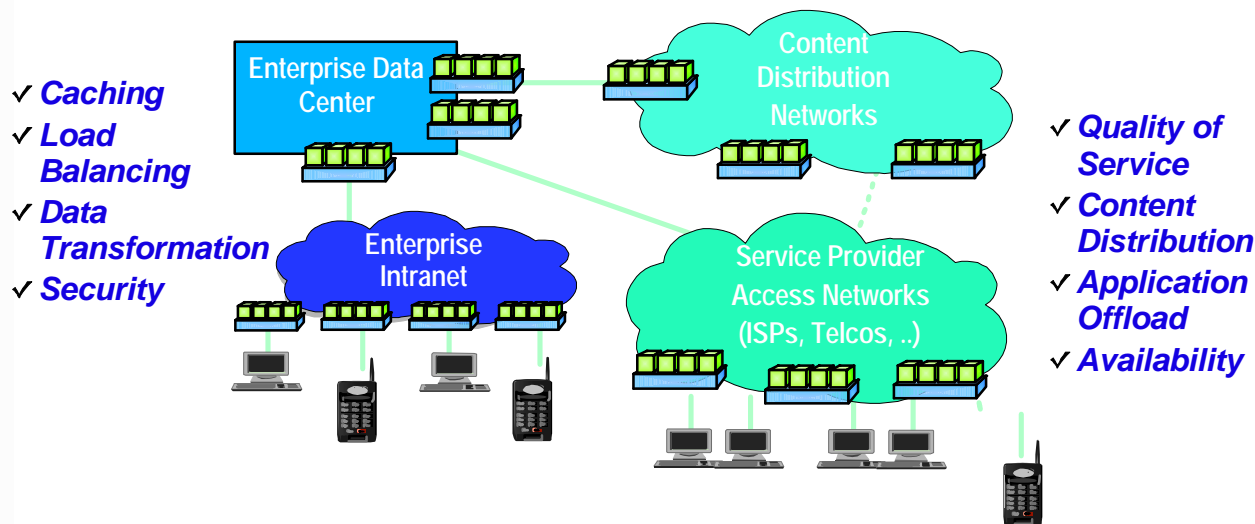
✓ Caching
✓ Load Balancing
✓ Data Transformation
✓ Security

Enterprise Data Center

Content Distribution Networks

Enterprise Intranet

Service Provider Access Networks (ISPs, Telcos, ..)

✓ Quality of Service
✓ Content Distribution
✓ Application Offload
✓ Availability